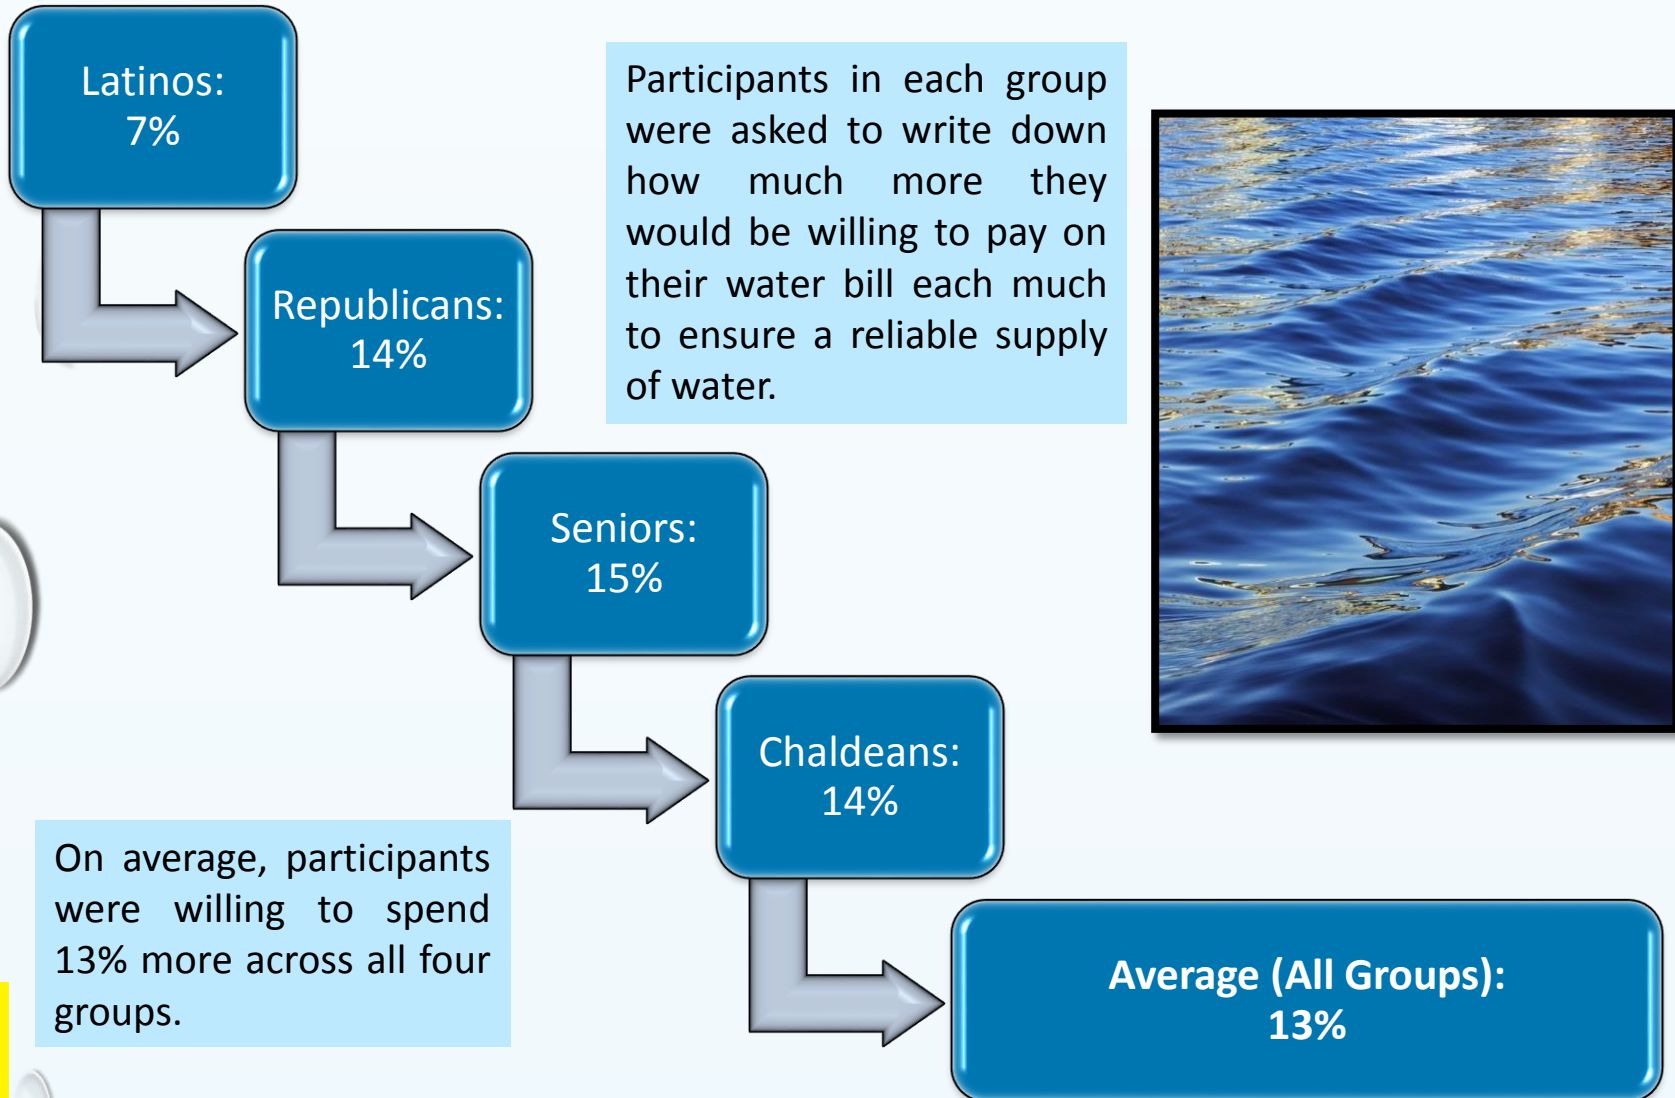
Latinos:
7%

Republicans:
14%

Seniors:
15%

Chaldeans:
14%

Average (All Groups):
13%

Participants in each group were asked to write down how much more they would be willing to pay on their water bill each much to ensure a reliable supply of water.

On average, participants were willing to spend 13% more across all four groups.